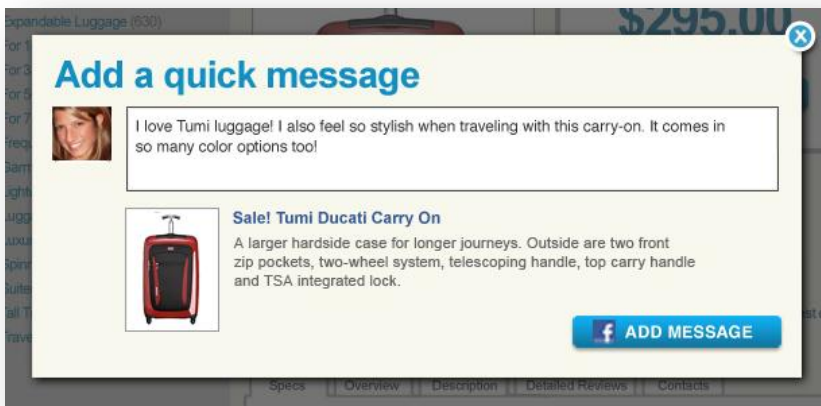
Expandable Luggage (630)
For 1
For 3
For 5
For 7
Frequ
Garm
Lightw
Lugg
Luxur
Spinn
Suite
Tall T
Trave

$295.00

Add a quick message

I love Tumi luggage! I also feel so stylish when traveling with this carry-on. It comes in so many color options too!

Sale! Tumi Ducati Carry On
A larger hardside case for longer journeys. Outside are two front zip pockets, two-wheel system, telescoping handle, top carry handle and TSA integrated lock.

ADD MESSAGE

Specs | Overview | Description | Detailed Reviews | Contacts